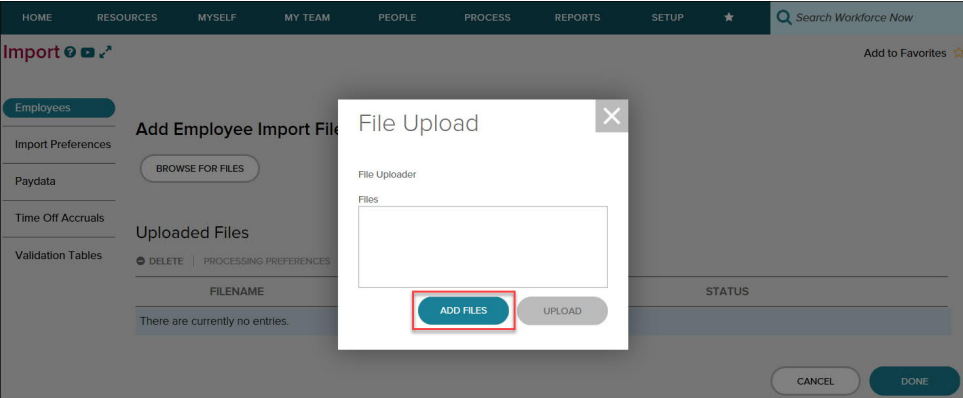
HOME RESOURCES MYSELF MY TEAM PEOPLE PROCESS REPORTS SETUP ★ Search Workforce Now

Import

Add to Favorites

Employees

Import Preferences

Paydata

Time Off Accruals

Validation Tables

Add Employee Import File

BROWSE FOR FILES

Uploaded Files

DELETE | PROCESSING PREFERENCES

| FILENAME | STATUS |
|---|---|
| There are currently no entries. | |

File Upload

File Uploader

Files

ADD FILES

UPLOAD

CANCEL

DONE